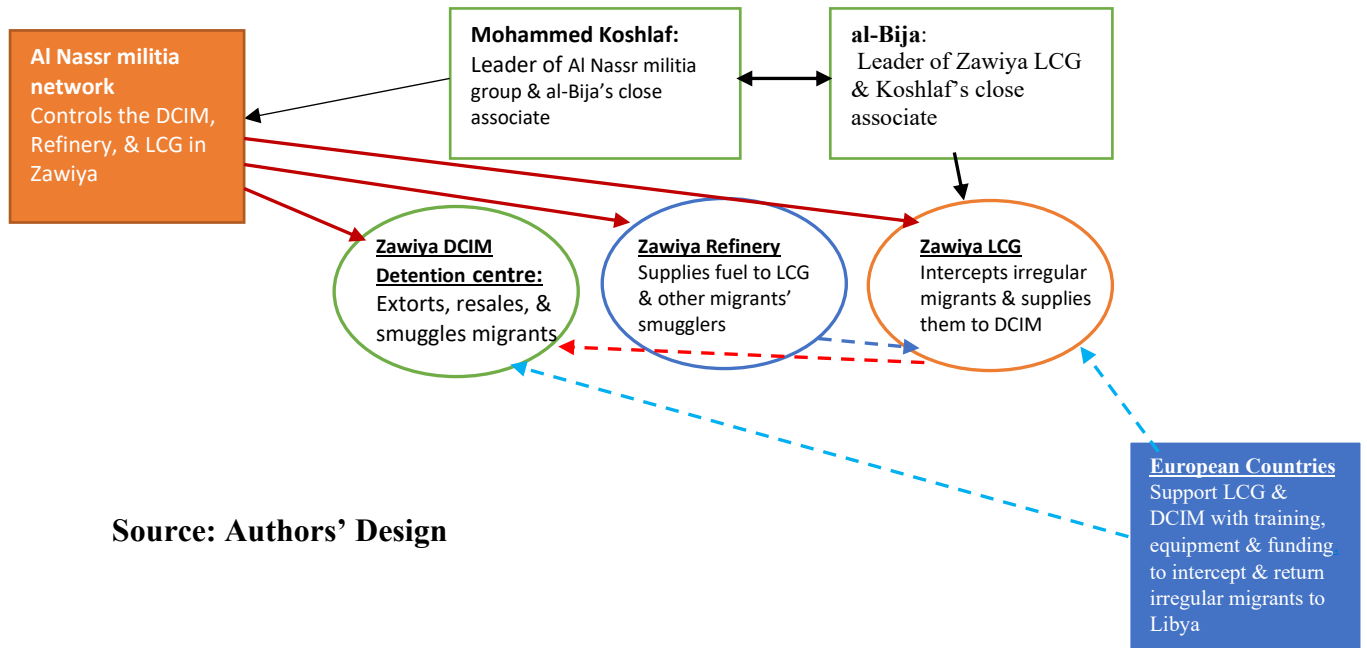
Al Nassr militia network
Controls the DCIM, Refinery, & LCG in Zawiya

Mohammed Koshlaf:
Leader of Al Nassr militia group & al-Bija's close associate

al-Bija:
Leader of Zawiya LCG & Koshlaf's close associate

Zawiya DCIM Detention centre:
Extorts, resales, & smuggles migrants

Zawiya Refinery
Supplies fuel to LCG & other migrants' smugglers

Zawiya LCG
Intercepts irregular migrants & supplies them to DCIM

European Countries
Support LCG & DCIM with training, equipment & funding to intercept & return irregular migrants to Libya

Source: Authors' Design